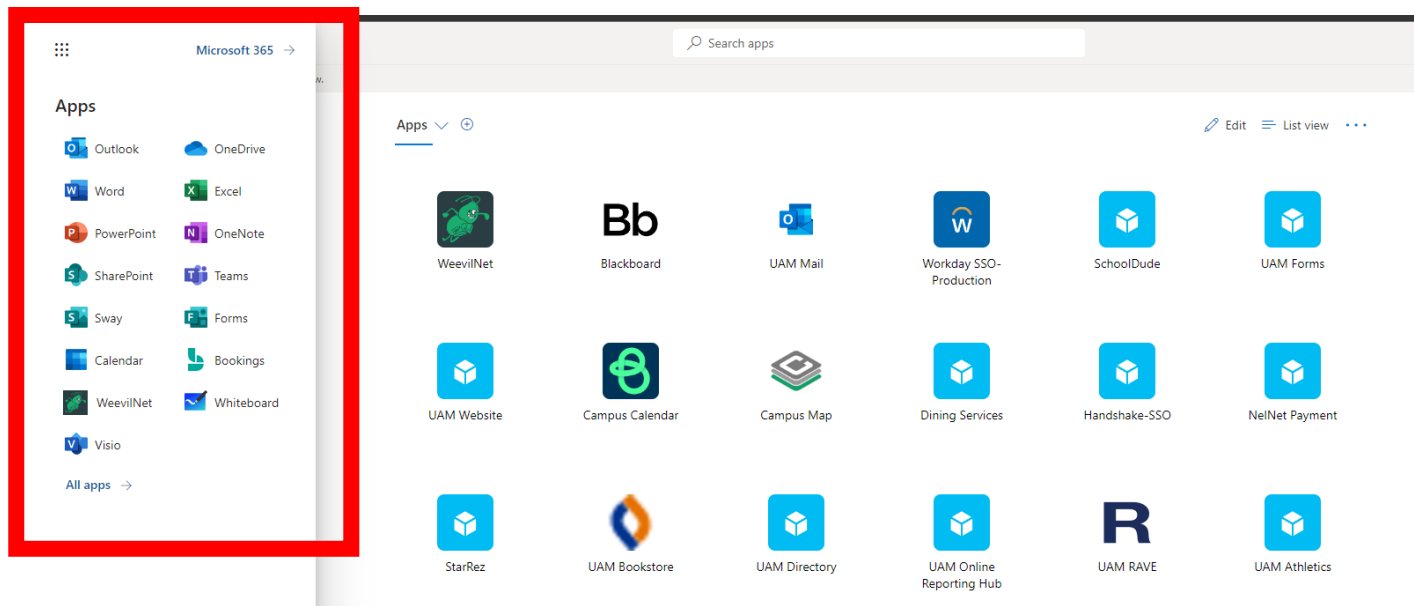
Microsoft 365 →

Apps

Outlook
OneDrive
Word
Excel
PowerPoint
OneNote
SharePoint
Teams
Sway
Forms
Calendar
Bookings
WeevilNet
Whiteboard
Visio

All apps →

Search apps

w.

Apps
Edit
List view
...

Bb

WeevilNet
Blackboard
UAM Mail
Workday SSO-Production
SchoolDude
UAM Forms

UAM Website
Campus Calendar
Campus Map
Dining Services
Handshake-SSO
NelNet Payment

R

StarRez
UAM Bookstore
UAM Directory
UAM Online Reporting Hub
UAM RAVE
UAM Athletics